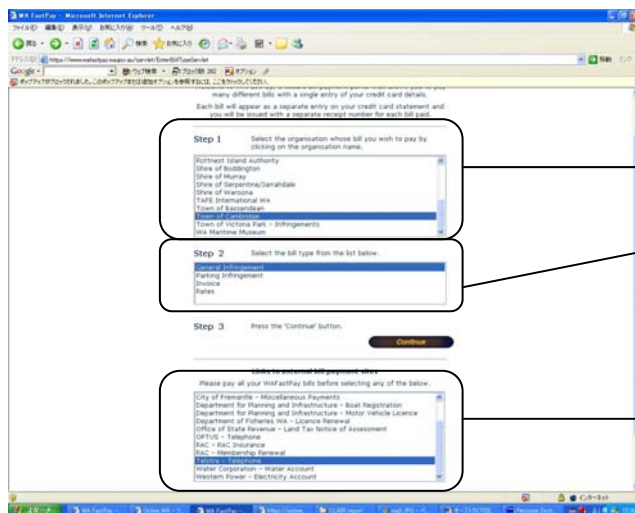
WA FastPay - Microsoft Internet Explorer

ファイル(F) 編集(E) 表示(V) お気に入り(A) ツール(T) ヘルプ(H)

戻る 検索 お気に入り

アドレス(D) https://www.wafastpay.wa.gov.au/servlet/EnterBillTypeServlet

移動 リンク

Google

ポップアップがブロックされました。このポップアップまたは追加オプションを参照するには、ここをクリックしてください...

many different bills with a single entry of your credit card details.

Each bill will appear as a separate entry on your credit card statement and you will be issued with a separate receipt number for each bill paid.

Step 1 Select the organisation whose bill you wish to pay by clicking on the organisation name.

Rottnest Island Authority
Shire of Boddington
Shire of Murray
Shire of Serpentine/Jarrahdale
Shire of Waroona
TAFE International WA
Town of Bassendean
Town of Cambridge
Town of Victoria Park - Infringements
WA Maritime Museum

Step 2 Select the bill type from the list below.

General Infringement
Parking Infringement
Invoice
Rates

Step 3 Press the 'Continue' button.

Continue

Links to external bill payment sites

Please pay all your WAFastPay bills before selecting any of the below.

City of Fremantle - Miscellaneous Payments
Department for Planning and Infrastructure - Boat Registration
Department for Planning and Infrastructure - Motor Vehicle Licence
Department of Fisheries WA - Licence Renewal
Office of State Revenue - Land Tax Notice of Assessment
OPTUS - Telephone
RAC - RAC Insurance
RAC - Membership Renewal
Telstra - Telephone
Water Corporation - Water Account
Western Power - Electricity Account

インターネット

スタート WA FastPay Global WA WA FastPay https://online... Personal Docu...